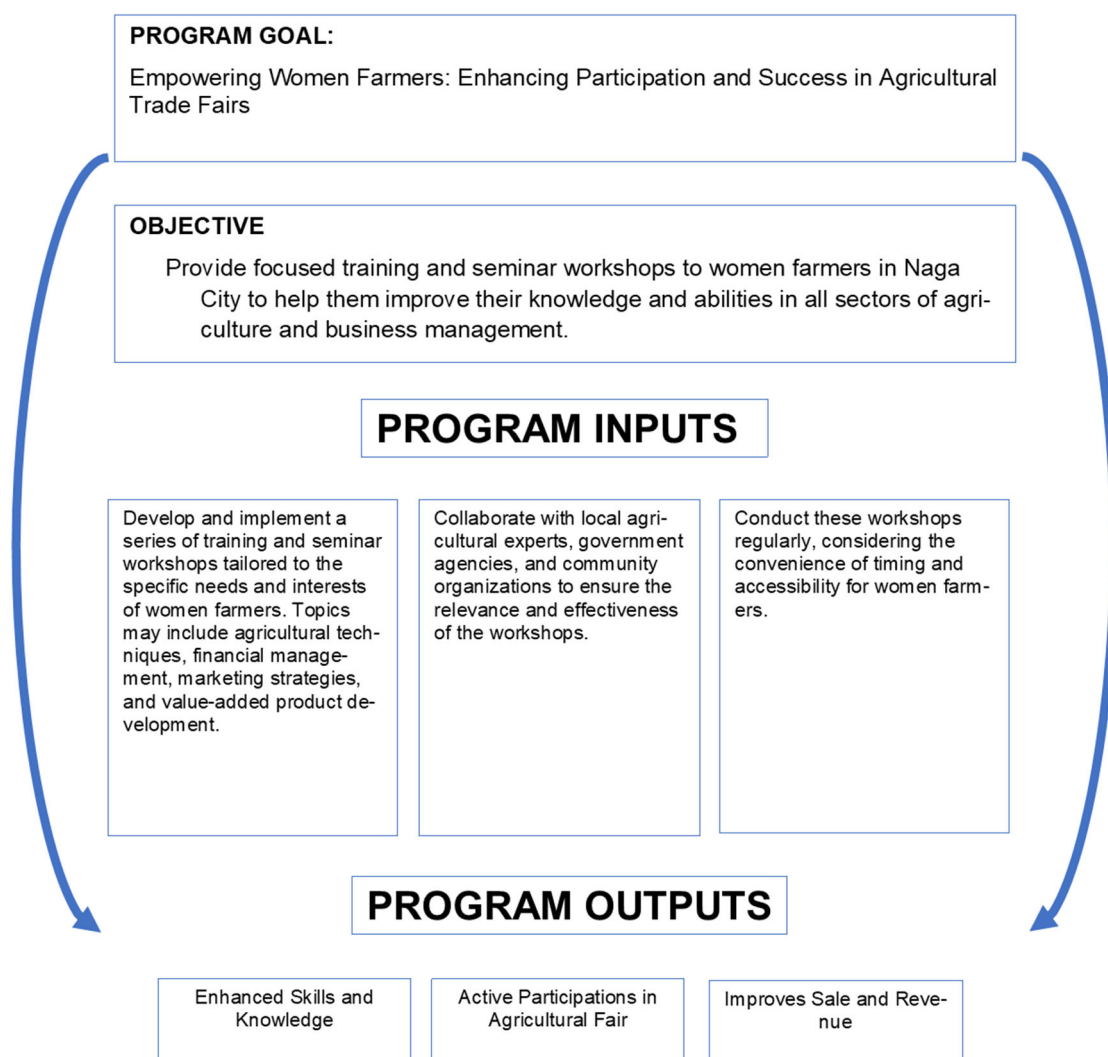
PROGRAM GOAL:

Empowering Women Farmers: Enhancing Participation and Success in Agricultural Trade Fairs

OBJECTIVE

Provide focused training and seminar workshops to women farmers in Naga City to help them improve their knowledge and abilities in all sectors of agriculture and business management.

PROGRAM INPUTS

Develop and implement a series of training and seminar workshops tailored to the specific needs and interests of women farmers. Topics may include agricultural techniques, financial management, marketing strategies, and value-added product development.

Collaborate with local agricultural experts, government agencies, and community organizations to ensure the relevance and effectiveness of the workshops.

Conduct these workshops regularly, considering the convenience of timing and accessibility for women farmers.

PROGRAM OUTPUTS

Enhanced Skills and Knowledge

Active Participations in Agricultural Fair

Improves Sale and Revenue